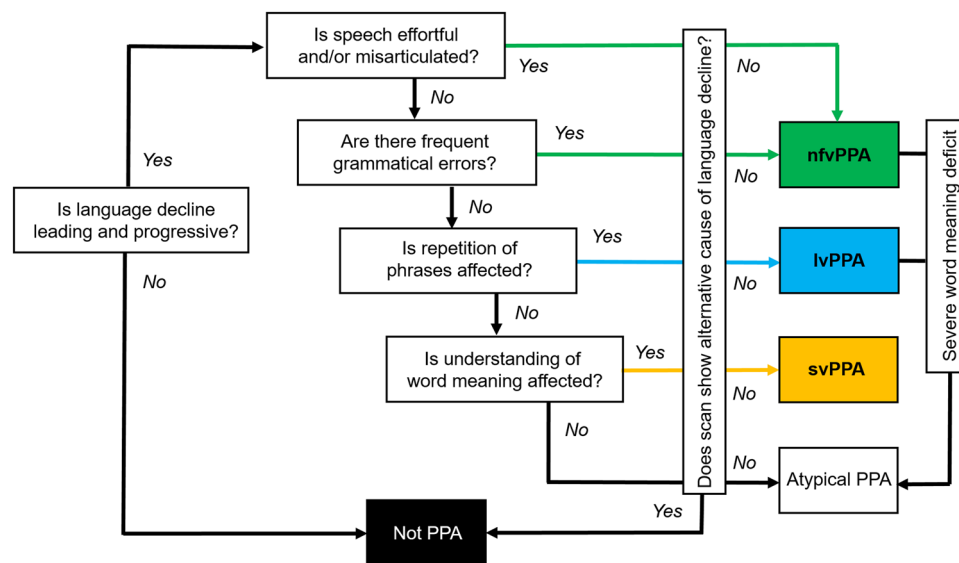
Is language decline leading and progressive?

Yes

No

Is speech effortful and/or misarticulated?

Yes

No

Are there frequent grammatical errors?

Yes

No

Is repetition of phrases affected?

Yes

No

Is understanding of word meaning affected?

Yes

No

Does scan show alternative cause of language decline?

No

No

No

No

No

Yes

nfvPPA

lvPPA

svPPA

Atypical PPA

Severe word meaning deficit

Not PPA